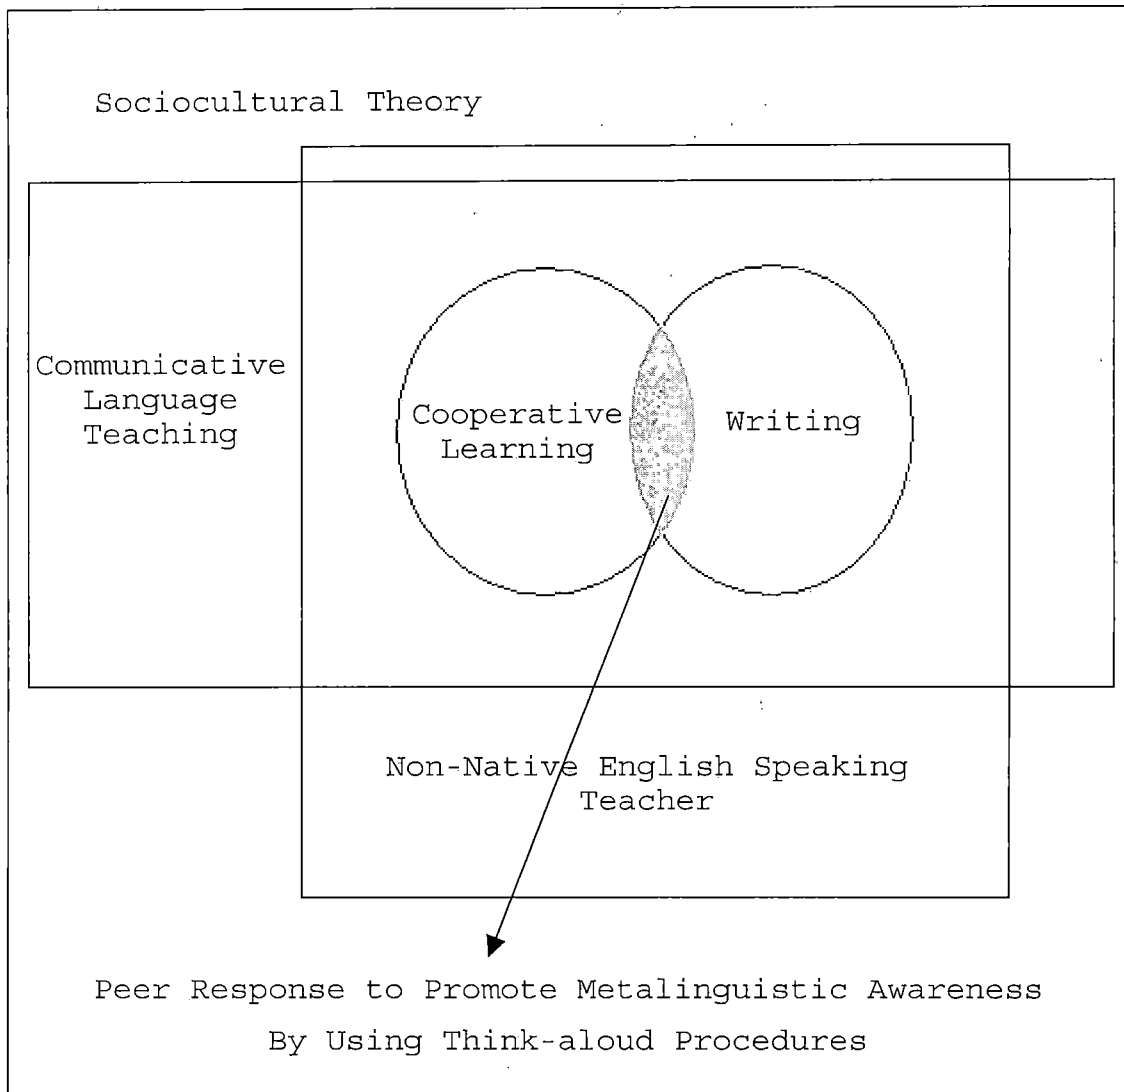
Sociocultural Theory

Communicative Language Teaching

Cooperative Learning

Writing

Non-Native English Speaking Teacher

Peer Response to Promote Metalinguistic Awareness By Using Think-aloud Procedures